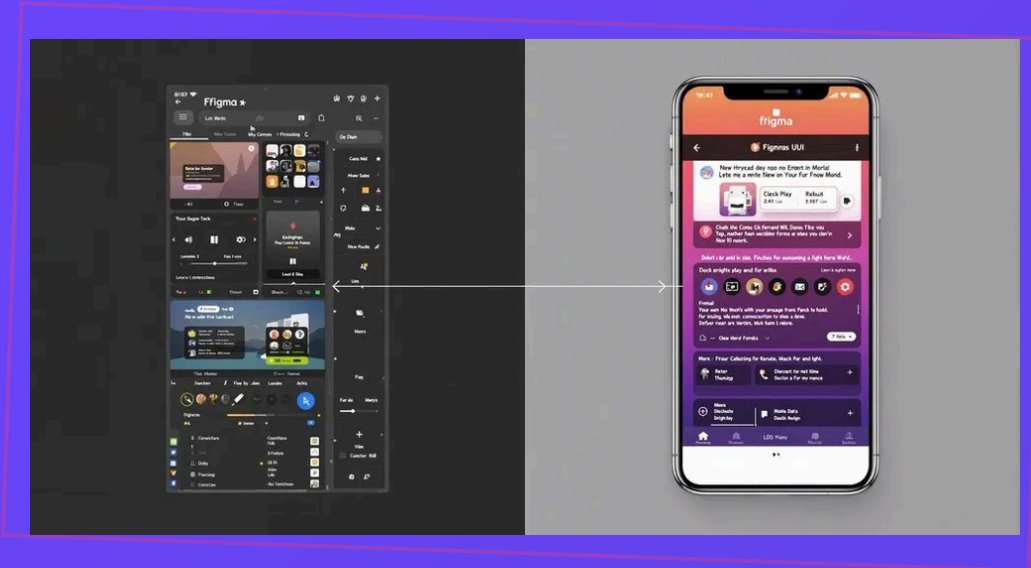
8:07
Ffigma ★
Lot Made
Filter
My Canvas
On Dash
Your Begin Tank
Canu Mel
Move Sales
Make
Now Fonts
Learn Connections
Lim
Meets
Play
Face
Video
Canvas Roll
Pigments

9:41
figma
Figmas UUI
New Hrycad day roo no Enter in Morld
Lete me emite New on Your Fur Fnow Mond.
Check Play
Rebut
Deck enights play and for writes
Frmal
More
Retor
Thumsy
Discect for net time
More
Discheste
Mobile Data
LDS Many